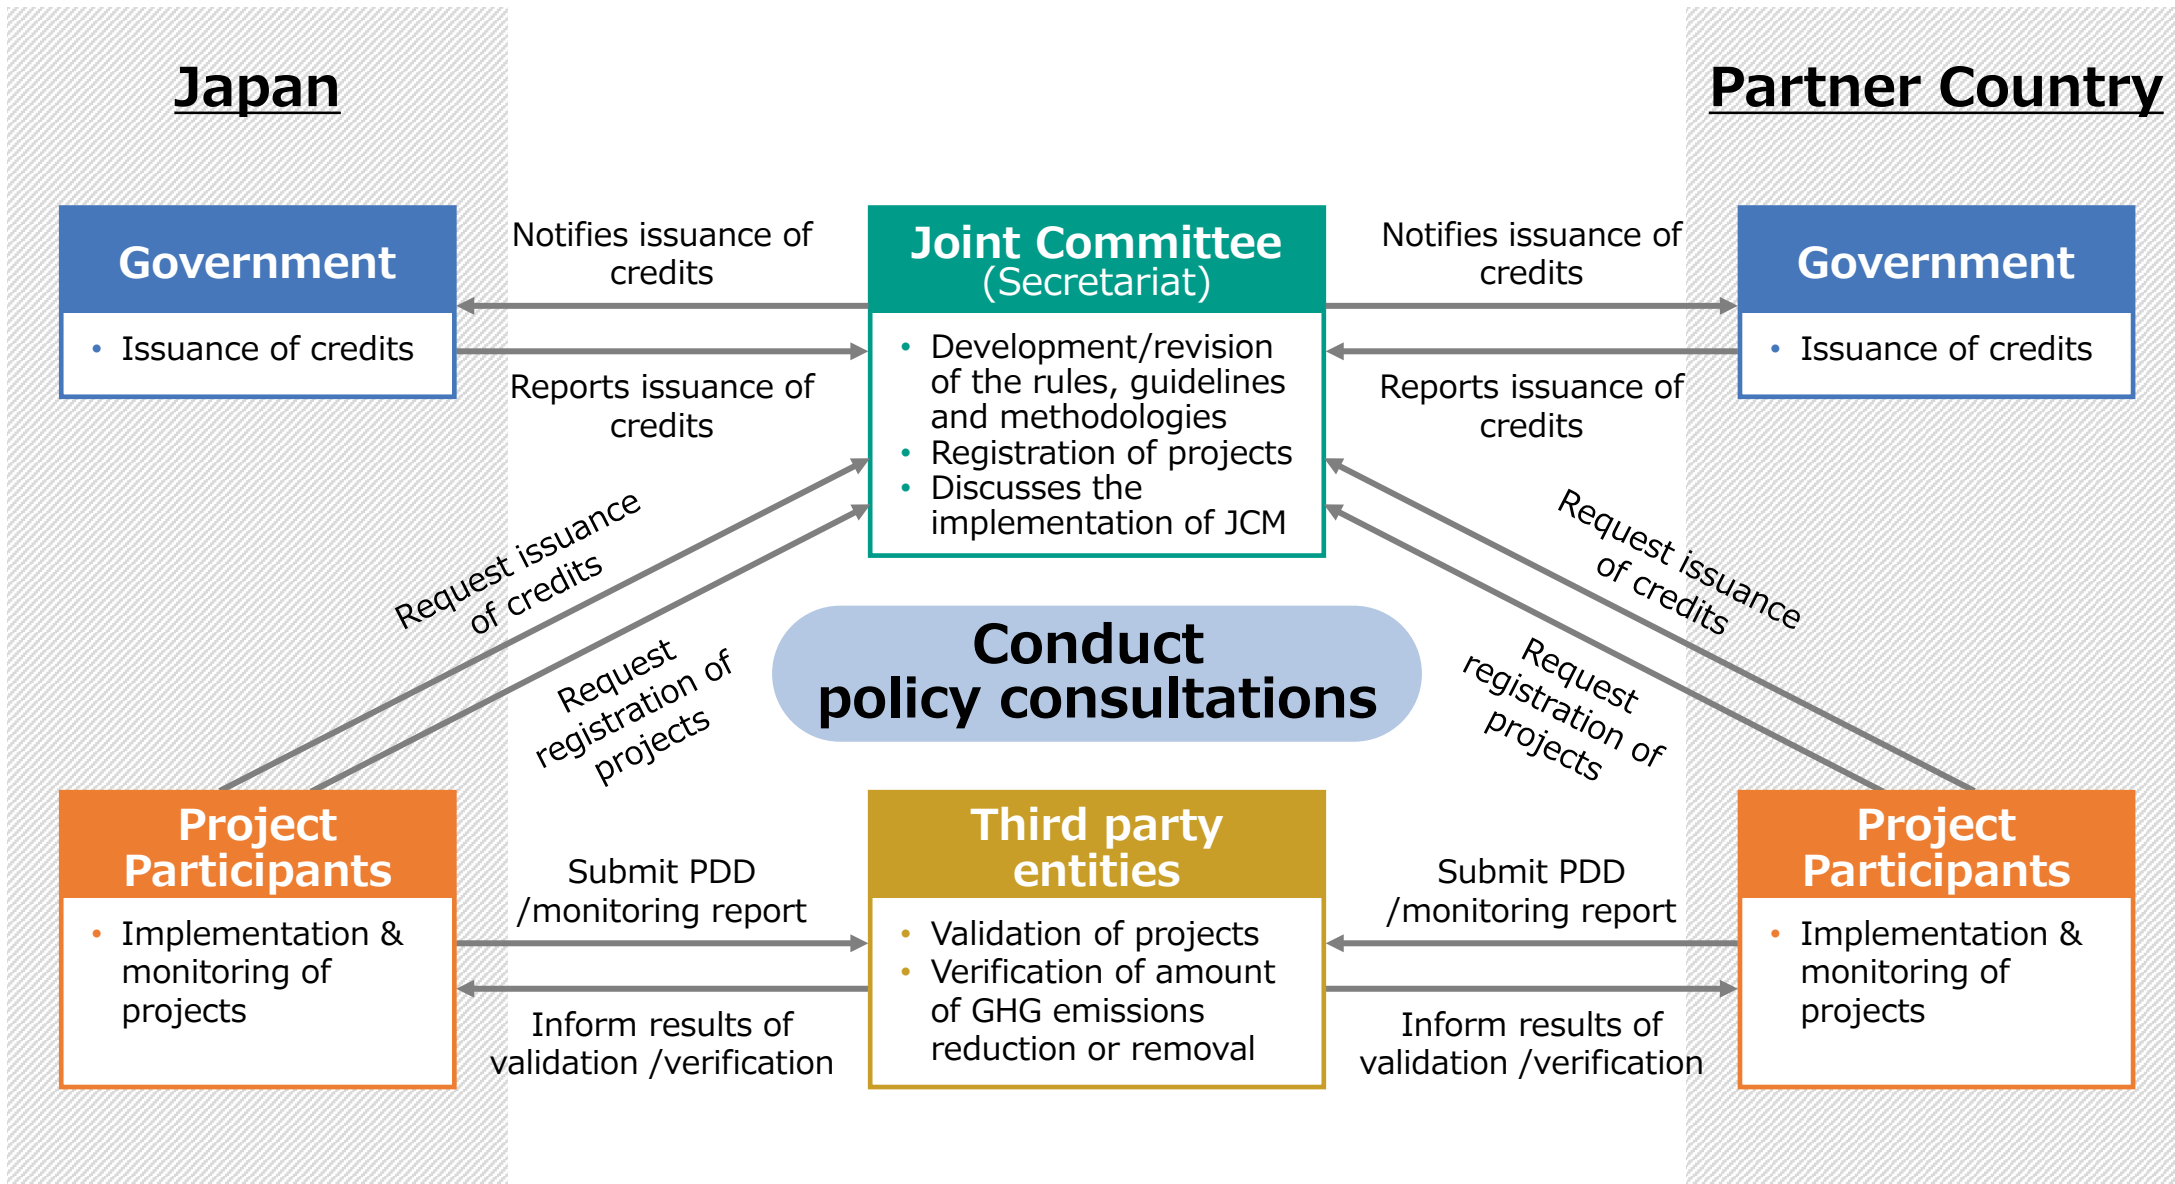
Japan

Partner Country

Government

• Issuance of credits

Notifies issuance of credits

Reports issuance of credits

Joint Committee (Secretariat)

• Development/revision of the rules, guidelines and methodologies
• Registration of projects
• Discusses the implementation of JCM

Notifies issuance of credits

Reports issuance of credits

Government

• Issuance of credits

Request issuance of credits

Request registration of projects

Conduct policy consultations

Request issuance of credits

Request registration of projects

Project Participants

• Implementation & monitoring of projects

Submit PDD /monitoring report

Inform results of validation /verification

Third party entities

• Validation of projects
• Verification of amount of GHG emissions reduction or removal

Submit PDD /monitoring report

Inform results of validation /verification

Project Participants

• Implementation & monitoring of projects